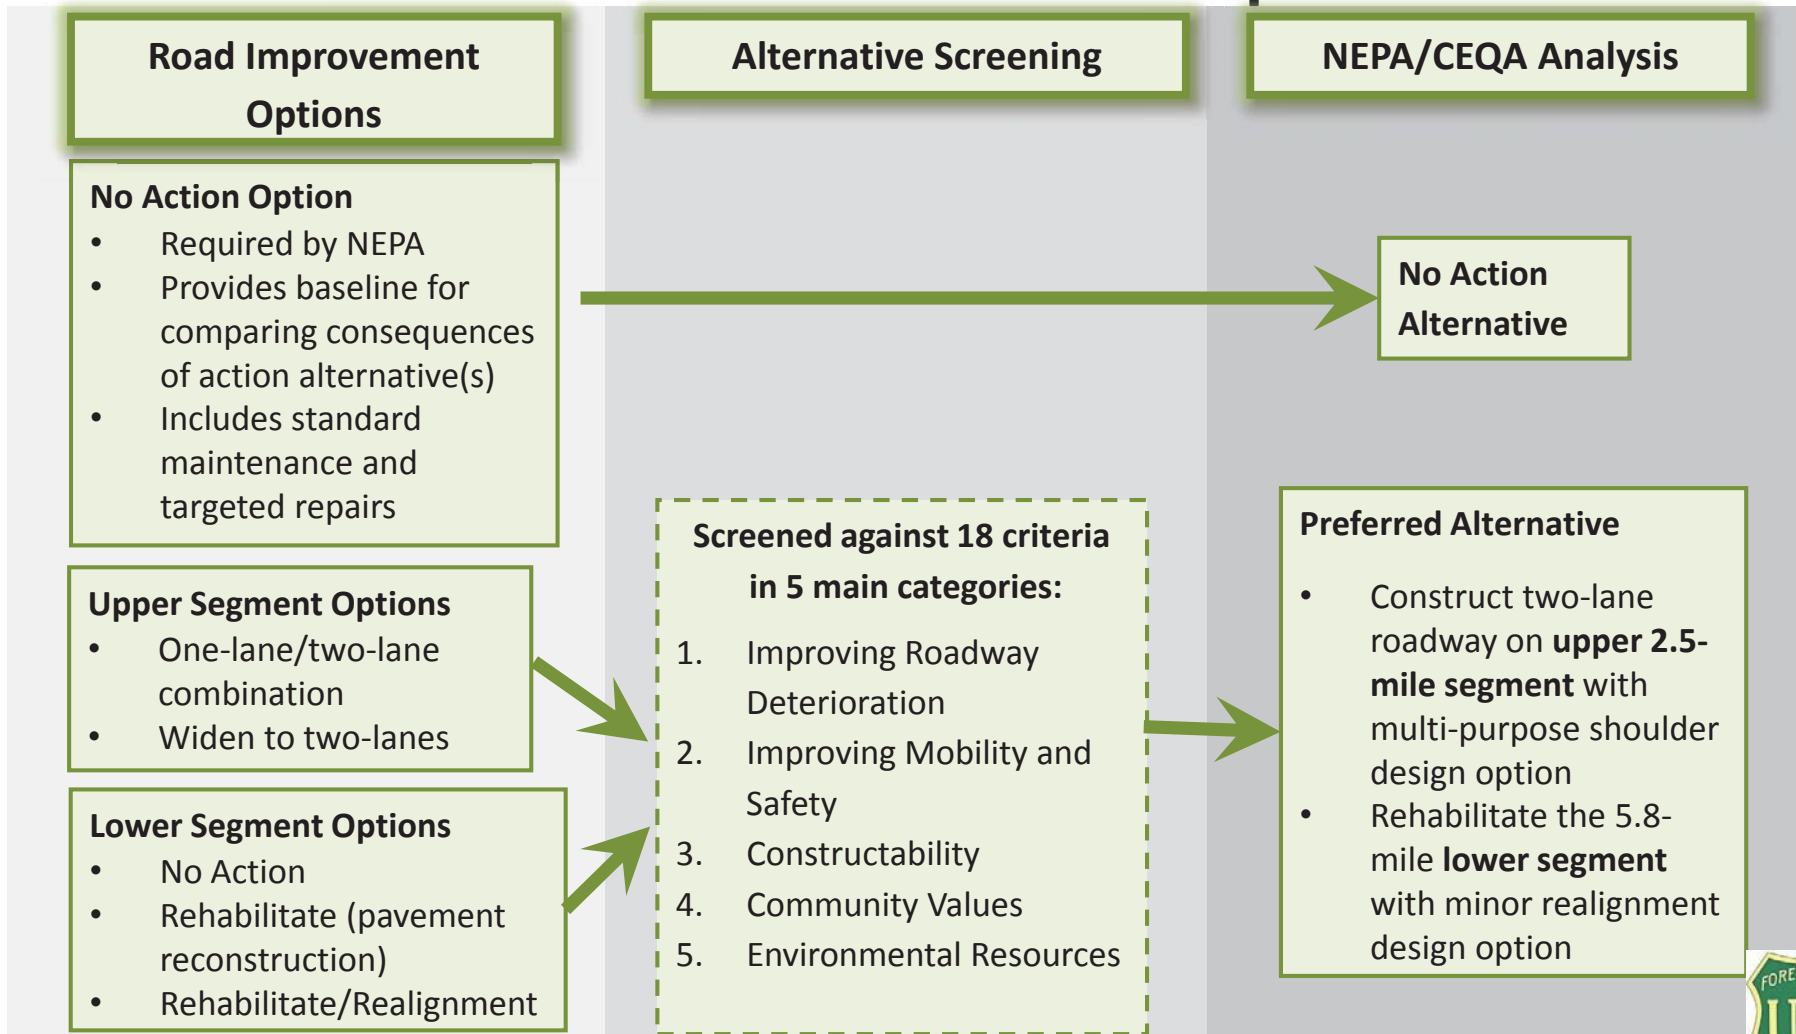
Road Improvement Options

Alternative Screening

NEPA/CEQA Analysis

No Action Option
• Required by NEPA
• Provides baseline for comparing consequences of action alternative(s)
• Includes standard maintenance and targeted repairs

No Action Alternative

Upper Segment Options
• One-lane/two-lane combination
• Widen to two-lanes

Lower Segment Options
• No Action
• Rehabilitate (pavement reconstruction)
• Rehabilitate/Realignment

Screened against 18 criteria in 5 main categories:
1. Improving Roadway Deterioration
2. Improving Mobility and Safety
3. Constructability
4. Community Values
5. Environmental Resources

Preferred Alternative
• Construct two-lane roadway on **upper 2.5-mile segment** with multi-purpose shoulder design option
• Rehabilitate the 5.8-mile **lower segment** with minor realignment design option

FORE